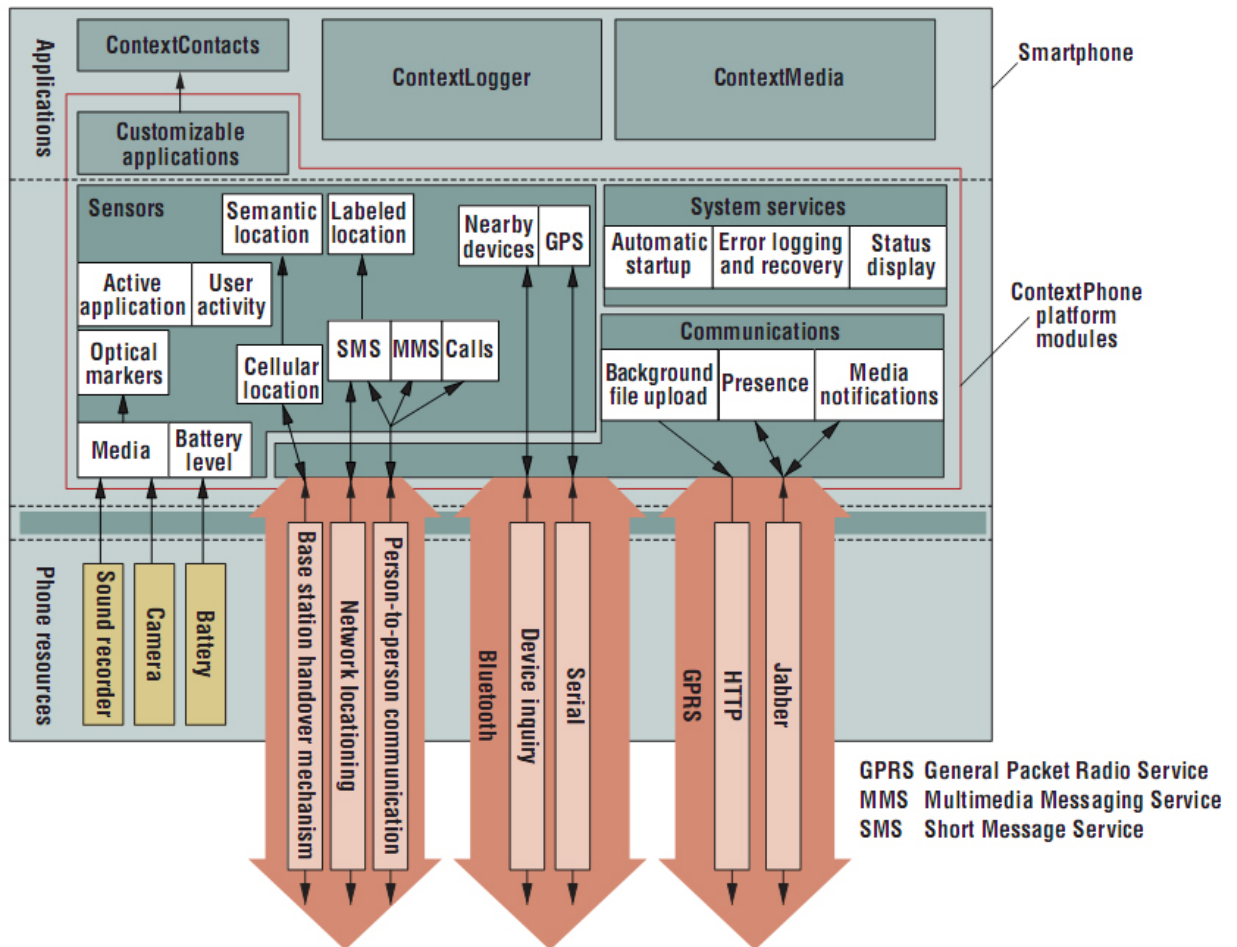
Applications

ContextContacts

ContextLogger

ContextMedia

Smartphone

Customizable applications

Sensors

Semantic location

Labeled location

Nearby devices

GPS

System services

Automatic startup

Error logging and recovery

Status display

Active application

User activity

ContextPhone platform modules

Optical markers

Cellular location

SMS

MMS

Calls

Communications

Background file upload

Presence

Media notifications

Media

Battery level

Phone resources

Sound recorder

Camera

Battery

Base station handover mechanism

Network locationing

Person-to-person communication

Bluetooth

Device inquiry

Serial

GPRS

HTTP

Jabber

GPRS General Packet Radio Service
MMS Multimedia Messaging Service
SMS Short Message Service